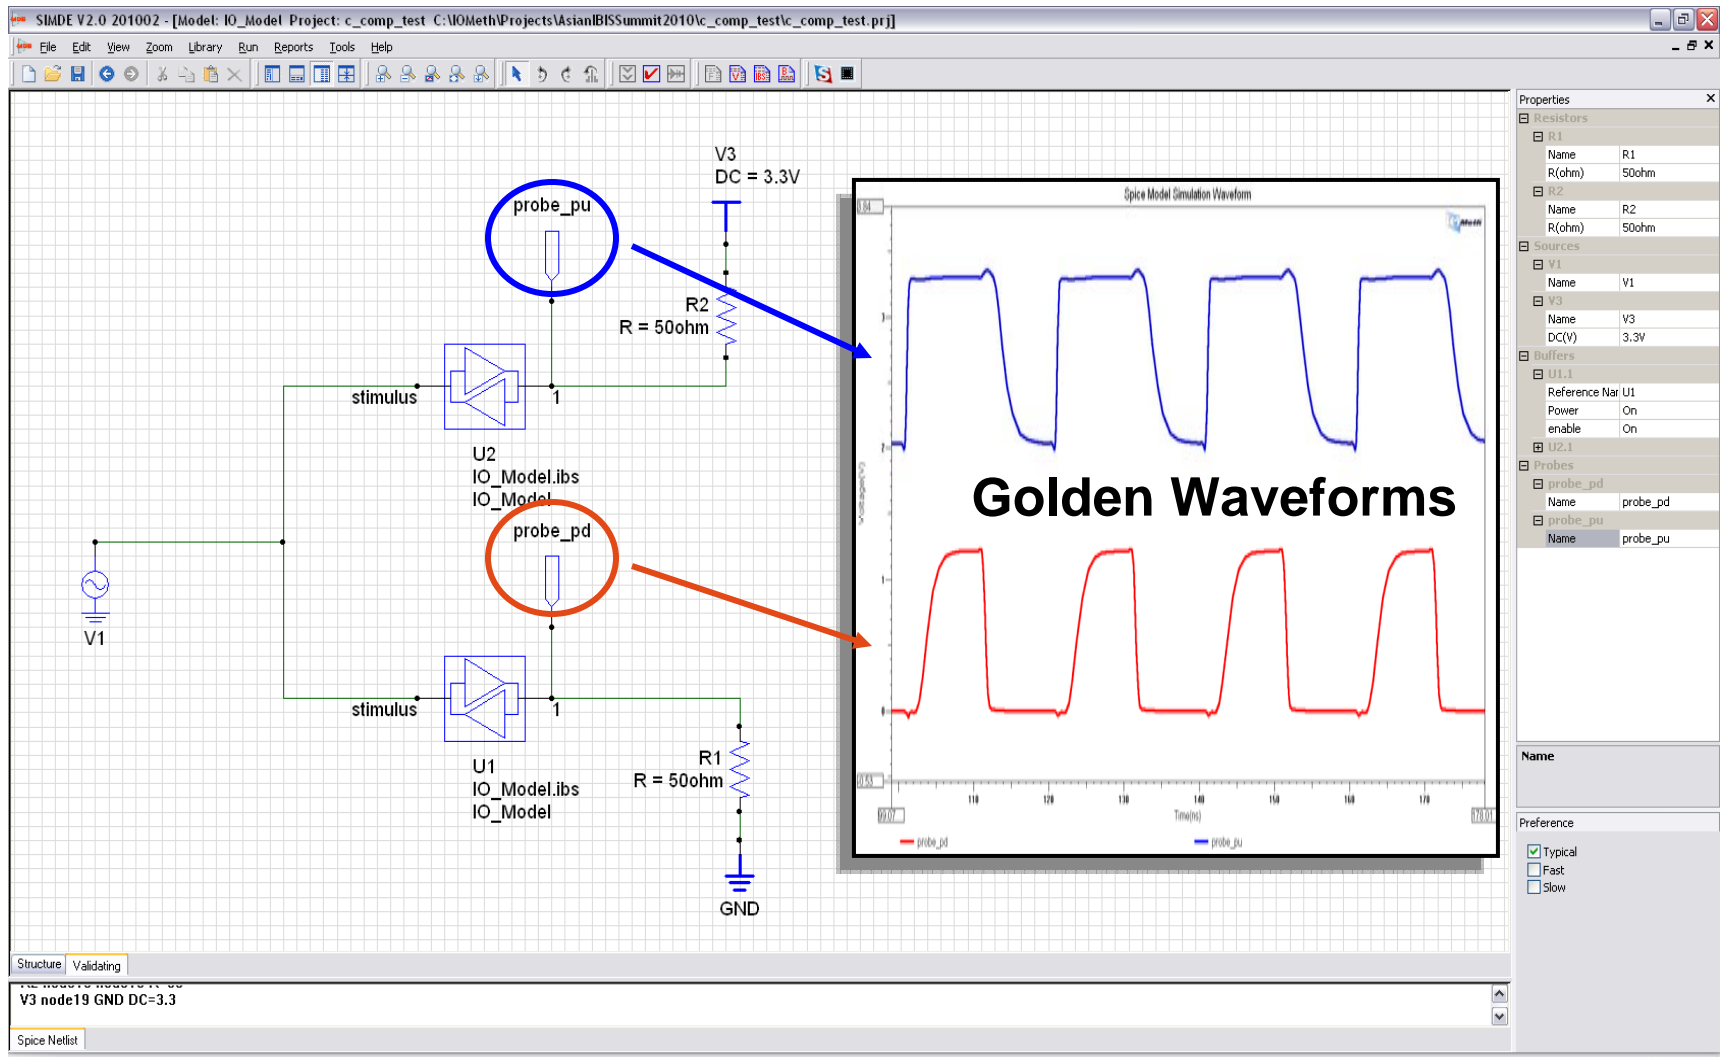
SIMDE V2.0 201002 - [Model: IO_Model Project: c_comp_test C:\IOMeth\Projects\AsianIBISSummit2010\c_comp_test\c_comp_test.prj]

File Edit View Zoom Library Run Reports Tools Help

V3
DC = 3.3V

probe_pu

R2
R = 50ohm

stimulus

1

U2
IO_Model.ibs
IO_Model

probe_pd

V1

stimulus

1

U1
IO_Model.ibs
IO_Model

R1
R = 50ohm

GND

Spice Model Simulation Waveform

Golden Waveforms

Time(ns)

probe_pd

probe_pu

Properties

Resistors
R1
| Name | R1 |
|---|---|
| R(ohm) | 50ohm |

R2
| Name | R2 |
|---|---|
| R(ohm) | 50ohm |

Sources
V1
| Name | V1 |
|---|---|

V3
| Name | V3 |
|---|---|
| DC(V) | 3.3V |

Buffers
U1.1
| Reference Nar | U1 |
|---|---|
| Power | On |
| enable | On |

U2.1
Probes
probe_pd
| Name | probe_pd |
|---|---|

probe_pu
| Name | probe_pu |
|---|---|

Name

Preference
Typical
Fast
Slow

Structure Validating

V3 node19 GND DC=3.3

Spice Netlist